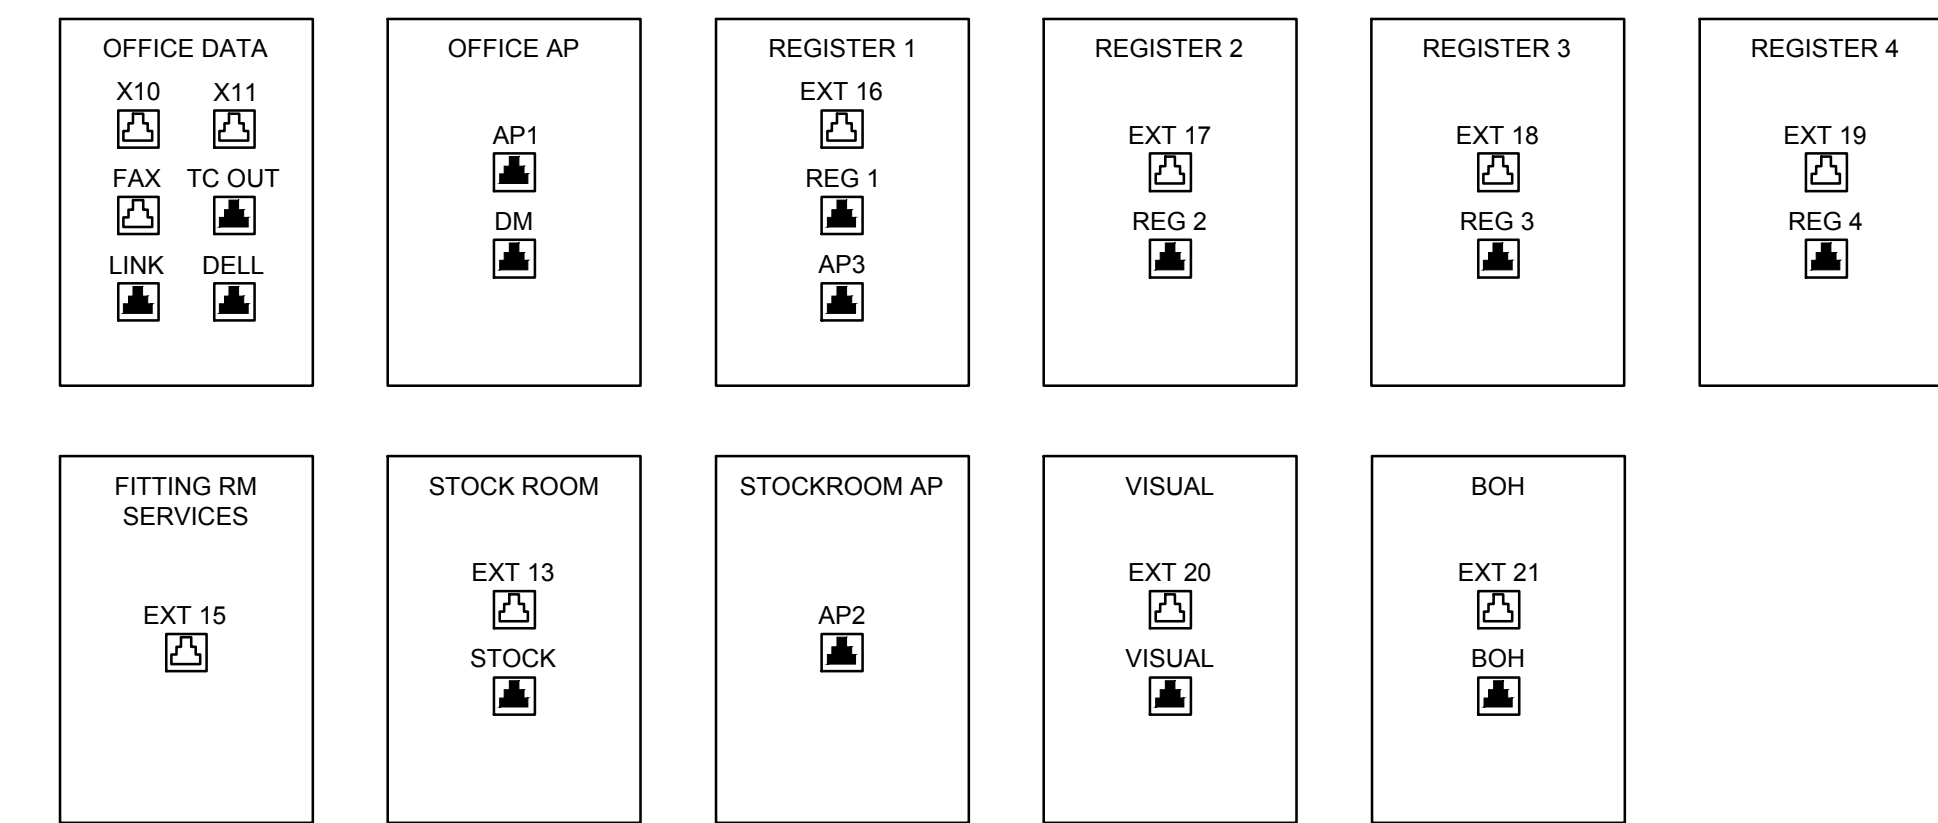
OFFICE DATA

X10 X11

FAX TC OUT

LINK DELL

OFFICE AP

AP1

DM

REGISTER 1

EXT 16

REG 1

AP3

REGISTER 2

EXT 17

REG 2

REGISTER 3

EXT 18

REG 3

REGISTER 4

EXT 19

REG 4

FITTING RM SERVICES

EXT 15

STOCK ROOM

EXT 13

STOCK

STOCKROOM AP

AP2

VISUAL

EXT 20

VISUAL

BOH

EXT 21

BOH